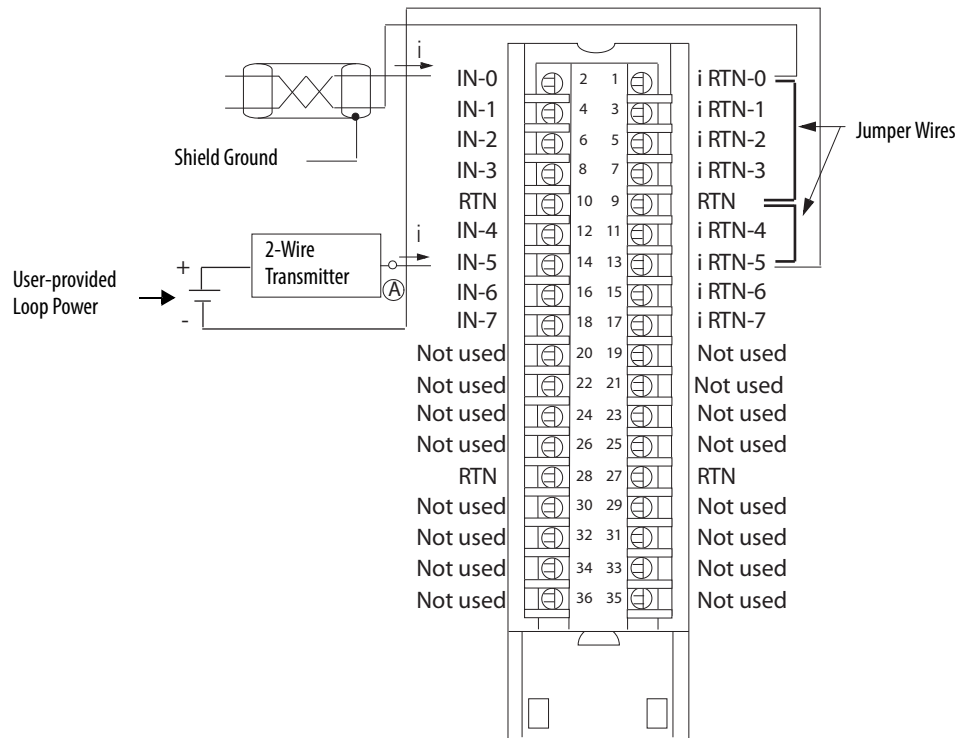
i

Shield Ground

2-Wire Transmitter

A

i

User-provided Loop Power

+

-

Jumper Wires

| | | | |
|---|---|---|---|
| IN-0 | 2 | 1 | i RTN-0 |
| IN-1 | 4 | 3 | i RTN-1 |
| IN-2 | 6 | 5 | i RTN-2 |
| IN-3 | 8 | 7 | i RTN-3 |
| RTN | 10 | 9 | RTN |
| IN-4 | 12 | 11 | i RTN-4 |
| IN-5 | 14 | 13 | i RTN-5 |
| IN-6 | 16 | 15 | i RTN-6 |
| IN-7 | 18 | 17 | i RTN-7 |
| Not used | 20 | 19 | Not used |
| Not used | 22 | 21 | Not used |
| Not used | 24 | 23 | Not used |
| Not used | 26 | 25 | Not used |
| RTN | 28 | 27 | RTN |
| Not used | 30 | 29 | Not used |
| Not used | 32 | 31 | Not used |
| Not used | 34 | 33 | Not used |
| Not used | 36 | 35 | Not used |